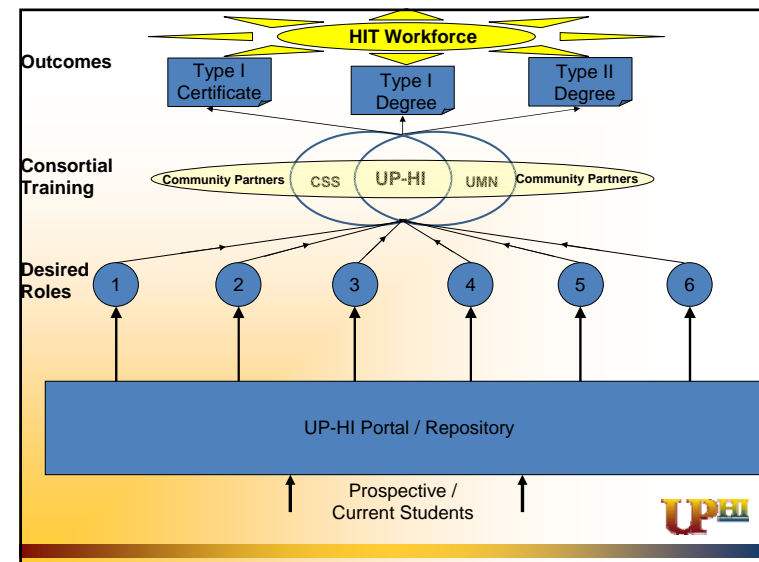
HIT Workforce

Outcomes

Type I Certificate

Type I Degree

Type II Degree

Consortial Training

Community Partners

CSS

UP-HI

UMN

Community Partners

Desired Roles

1

2

3

4

5

6

UP-HI Portal / Repository

Prospective / Current Students

UPHI